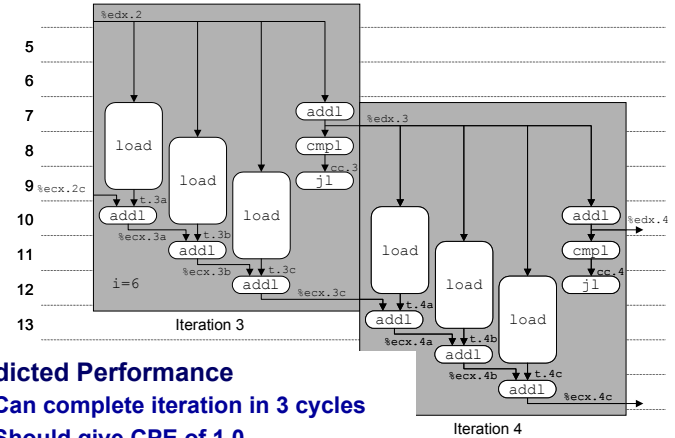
%edx.2
5
6
7
8
9
10
11
12
13
load
load
load
addl
cmpl
jl
cc.3
%ecx.2c
t.3a
addl
%ecx.3a
t.3b
addl
%ecx.3b
t.3c
addl
%ecx.3c
i=6
Iteration 3
%edx.3
load
load
load
addl
%edx.4
cmpl
cc.4
jl
t.4a
addl
%ecx.4a
t.4b
addl
%ecx.4b
t.4c
addl
%ecx.4c
Iteration 4
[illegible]dicted Performance
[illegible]Can complete iteration in 3 cycles
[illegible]Should give CPE of 1.0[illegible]